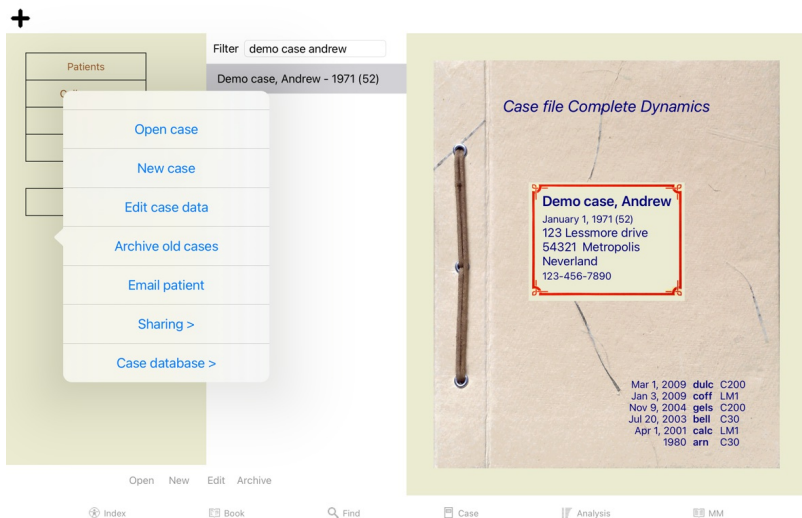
+

Patients

Filter demo case andrew

Demo case, Andrew - 1971 (52)

Open case

New case

Edit case data

Archive old cases

Email patient

Sharing >

Case database >

Case file Complete Dynamics

Demo case, Andrew
January 1, 1971 (52)
123 Lessmore drive
54321 Metropolis
Neverland
123-456-7890

| | | |
|---|---|---|
| Mar 1, 2009 | dulc | C200 |
| Jan 3, 2009 | coff | LM1 |
| Nov 9, 2004 | gels | C200 |
| Jul 20, 2003 | bell | C30 |
| Apr 1, 2001 | calc | LM1 |
| 1980 | arn | C30 |

Open New Edit Archive

Index Book Find Case Analysis MM